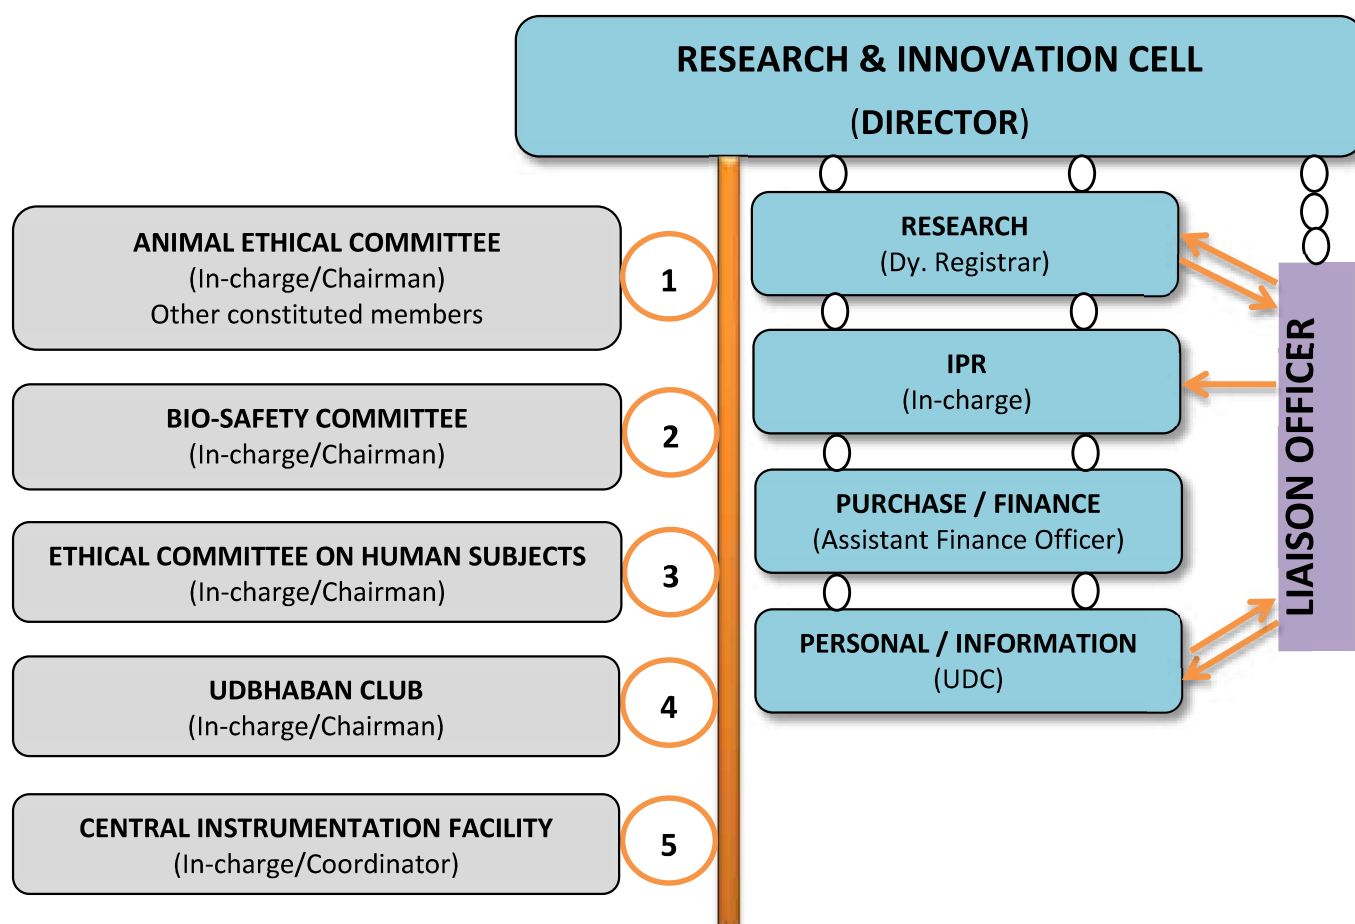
RESEARCH & INNOVATION CELL
(DIRECTOR)

ANIMAL ETHICAL COMMITTEE
(In-charge/Chairman)
Other constituted members

1

BIO-SAFETY COMMITTEE
(In-charge/Chairman)

2

ETHICAL COMMITTEE ON HUMAN SUBJECTS
(In-charge/Chairman)

3

UDBHABAN CLUB
(In-charge/Chairman)

4

CENTRAL INSTRUMENTATION FACILITY
(In-charge/Coordinator)

5

RESEARCH
(Dy. Registrar)

IPR
(In-charge)

PURCHASE / FINANCE
(Assistant Finance Officer)

PERSONAL / INFORMATION
(UDC)

LIAISON OFFICER